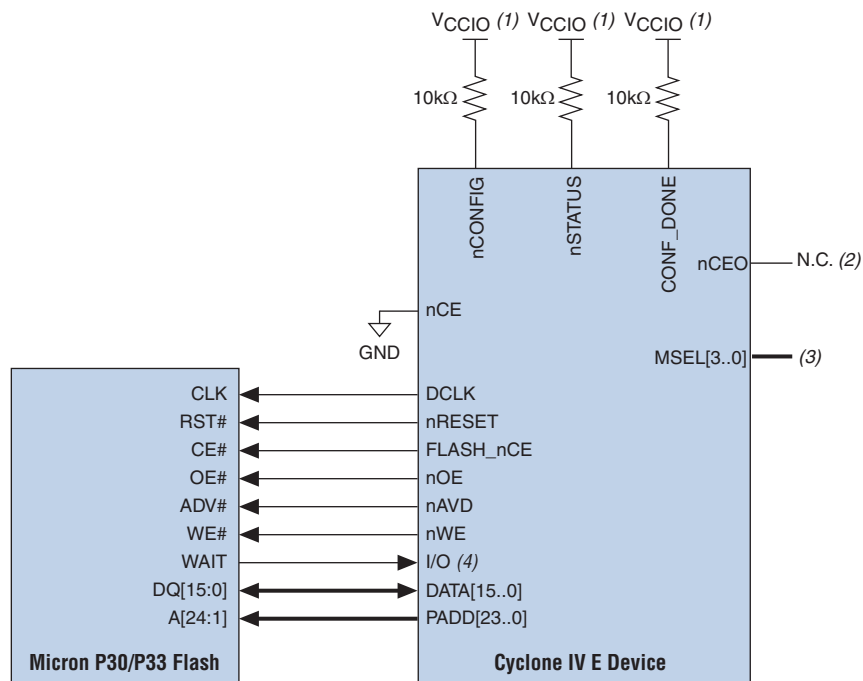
$V_{CCIO}$ (1) $V_{CCIO}$ (1) $V_{CCIO}$ (1)

10kΩ 10kΩ 10kΩ

nCONFIG nSTATUS CONF_DONE

nCEO N.C. (2)

nCE

GND

MSEL[3..0] (3)

CLK DCLK
RST# nRESET
CE# FLASH_nCE
OE# nOE
ADV# nAVD
WE# nWE
WAIT I/O (4)
DQ[15:0] DATA[15..0]
A[24:1] PADD[23..0]

Micron P30/P33 Flash

Cyclone IV E Device